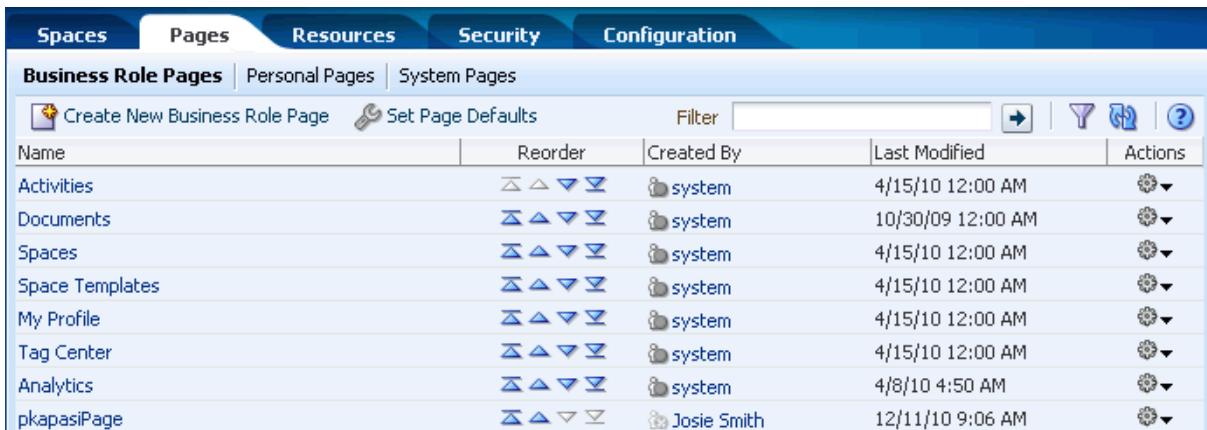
Spaces | Pages | Resources | Security | Configuration

Business Role Pages | Personal Pages | System Pages

Create New Business Role Page  Set Page Defaults  Filter

| Name | Reorder | Created By | Last Modified | Actions |
|---|---|---|---|---|
| Activities | | system | 4/15/10 12:00 AM | |
| Documents | | system | 10/30/09 12:00 AM | |
| Spaces | | system | 4/15/10 12:00 AM | |
| Space Templates | | system | 4/15/10 12:00 AM | |
| My Profile | | system | 4/15/10 12:00 AM | |
| Tag Center | | system | 4/15/10 12:00 AM | |
| Analytics | | system | 4/8/10 4:50 AM | |
| pkapasiPage | | Josie Smith | 12/11/10 9:06 AM | |